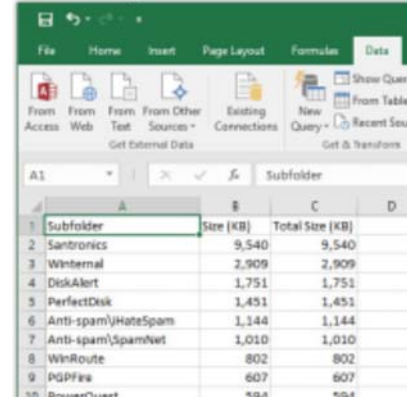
File Home Insert Page Layout Formulas Data

From Access From Web From Text From Other Sources Existing Connections New Query Show Quer From Table Recent Sou

Get External Data Get & Transform

A1 Subfolder

|  | A | B | C | D |
|---|---|---|---|---|
| 1 | Subfolder | Size (KB) | Total Size (KB) |  |
| 2 | Santronics | 9,540 | 9,540 |  |
| 3 | Winternal | 2,909 | 2,909 |  |
| 4 | DiskAlert | 1,751 | 1,751 |  |
| 5 | PerfectDisk | 1,451 | 1,451 |  |
| 6 | Anti-spam\IHateSpam | 1,144 | 1,144 |  |
| 7 | Anti-spam\SpamNet | 1,010 | 1,010 |  |
| 8 | WinRoute | 802 | 802 |  |
| 9 | PGPFire | 607 | 607 |  |
| 10 | PowerQuest | 594 | 594 |  |